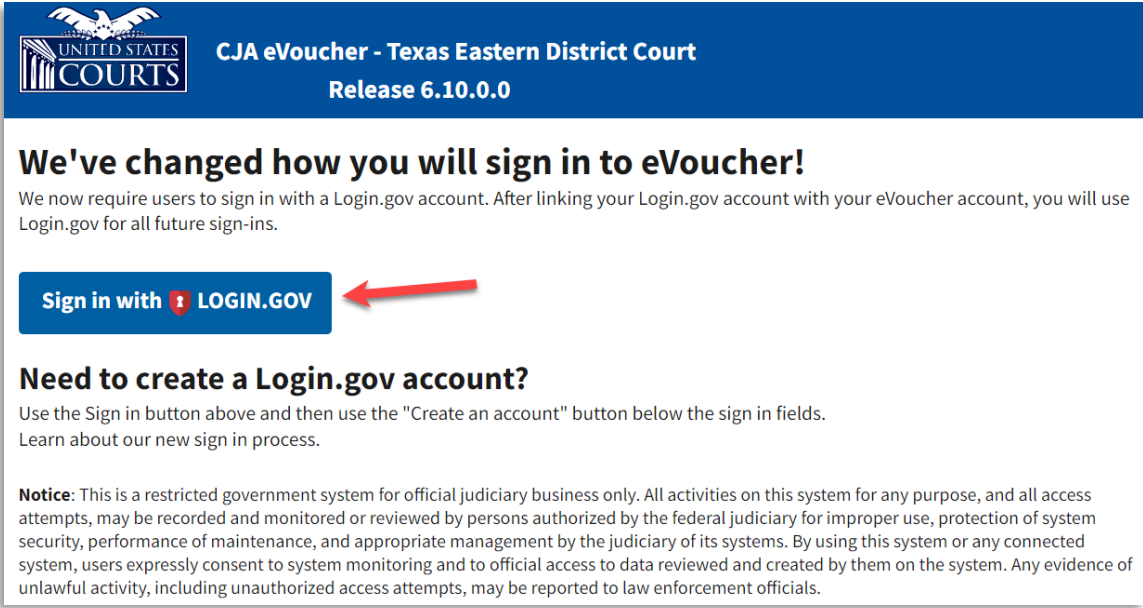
UNITED STATES COURTS

CJA eVoucher - Texas Eastern District Court

Release 6.10.0.0

We've changed how you will sign in to eVoucher!

We now require users to sign in with a Login.gov account. After linking your Login.gov account with your eVoucher account, you will use Login.gov for all future sign-ins.

Sign in with LOGIN.GOV

Need to create a Login.gov account?

Use the Sign in button above and then use the "Create an account" button below the sign in fields.
Learn about our new sign in process.

Notice: This is a restricted government system for official judiciary business only. All activities on this system for any purpose, and all access attempts, may be recorded and monitored or reviewed by persons authorized by the federal judiciary for improper use, protection of system security, performance of maintenance, and appropriate management by the judiciary of its systems. By using this system or any connected system, users expressly consent to system monitoring and to official access to data reviewed and created by them on the system. Any evidence of unlawful activity, including unauthorized access attempts, may be reported to law enforcement officials.